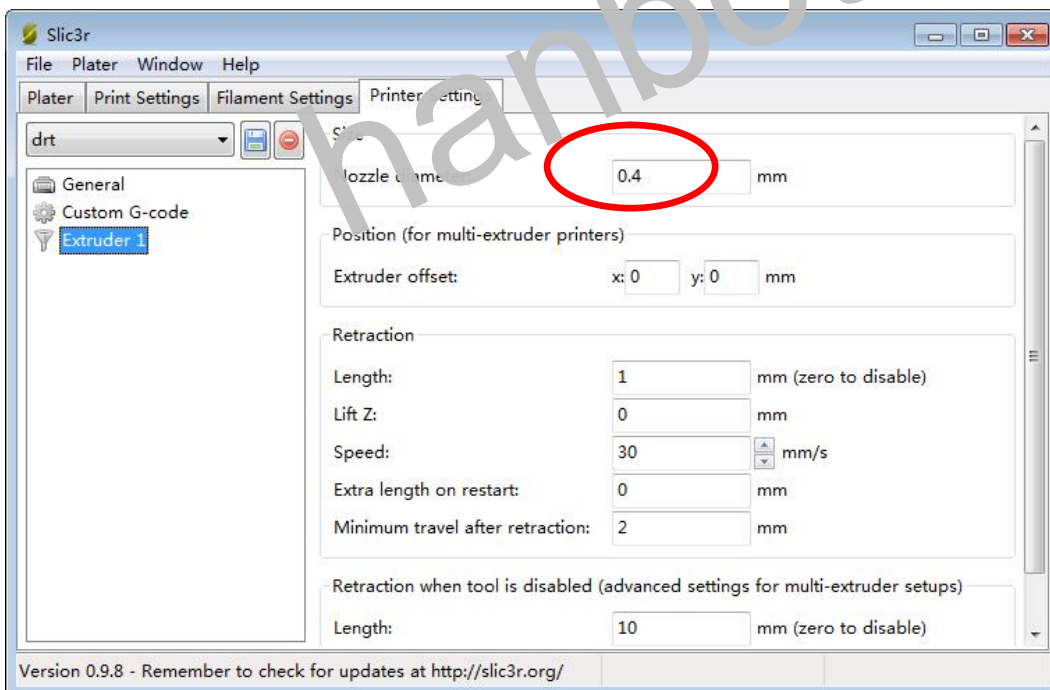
Slic3r

File Plater Window Help

Plater | Print Settings | Filament Settings | Printer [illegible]etting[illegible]

hanbo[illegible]

drt

General
Custom G-code
Extruder 1

S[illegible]

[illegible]ozzle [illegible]eter: 0.4 mm

Position (for multi-extruder printers)

Extruder offset: x: 0 y: 0 mm

Retraction

Length: 1 mm (zero to disable)

Lift Z: 0 mm

Speed: 30 mm/s

Extra length on restart: 0 mm

Minimum travel after retraction: 2 mm

Retraction when tool is disabled (advanced settings for multi-extruder setups)

Length: 10 mm (zero to disable)

Version 0.9.8 - Remember to check for updates at http://slic3r.org/